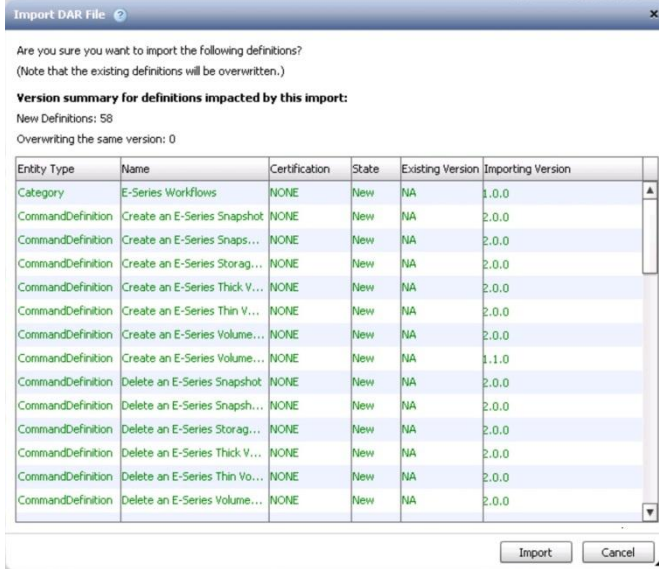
Import DAR File

Are you sure you want to import the following definitions?
(Note that the existing definitions will be overwritten.)

Version summary for definitions impacted by this import:
New Definitions: 58
Overwriting the same version: 0

| Entity Type | Name | Certification | State | Existing Version | Importing Version |
|---|---|---|---|---|---|
| Category | E-Series Workflows | NONE | New | NA | 1.0.0 |
| CommandDefinition | Create an E-Series Snapshot | NONE | New | NA | 2.0.0 |
| CommandDefinition | Create an E-Series Snaps... | NONE | New | NA | 2.0.0 |
| CommandDefinition | Create an E-Series Storag... | NONE | New | NA | 2.0.0 |
| CommandDefinition | Create an E-Series Thick V... | NONE | New | NA | 2.0.0 |
| CommandDefinition | Create an E-Series Thin V... | NONE | New | NA | 2.0.0 |
| CommandDefinition | Create an E-Series Volume... | NONE | New | NA | 2.0.0 |
| CommandDefinition | Create an E-Series Volume... | NONE | New | NA | 1.1.0 |
| CommandDefinition | Delete an E-Series Snapshot | NONE | New | NA | 2.0.0 |
| CommandDefinition | Delete an E-Series Snapsh... | NONE | New | NA | 2.0.0 |
| CommandDefinition | Delete an E-Series Storag... | NONE | New | NA | 2.0.0 |
| CommandDefinition | Delete an E-Series Thick V... | NONE | New | NA | 2.0.0 |
| CommandDefinition | Delete an E-Series Thin Vo... | NONE | New | NA | 2.0.0 |
| CommandDefinition | Delete an E-Series Volume... | NONE | New | NA | 2.0.0 |

Import Cancel